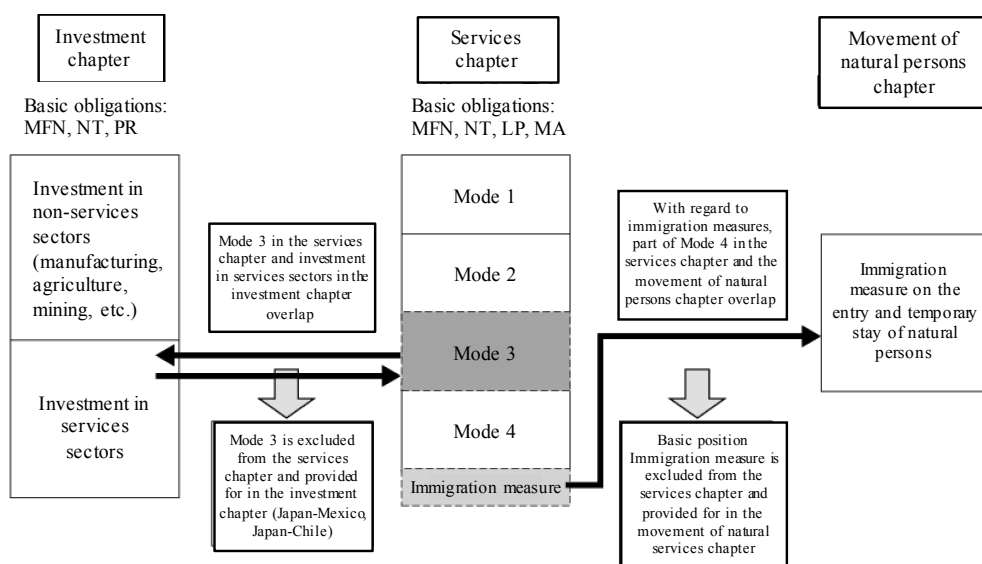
Investment chapter

Basic obligations: MFN, NT, PR

Services chapter

Basic obligations: MFN, NT, LP, MA

Movement of natural persons chapter

Investment in non-services sectors (manufacturing, agriculture, mining, etc.)

Investment in services sectors

Mode 3 in the services chapter and investment in services sectors in the investment chapter overlap

Mode 3 is excluded from the services chapter and provided for in the investment chapter (Japan-Mexico, Japan-Chile)

Mode 1

Mode 2

Mode 3

Mode 4

Immigration measure

With regard to immigration measures, part of Mode 4 in the services chapter and the movement of natural persons chapter overlap

Basic position Immigration measure is excluded from the services chapter and provided for in the movement of natural services chapter

Immigration measure on the entry and temporary stay of natural persons